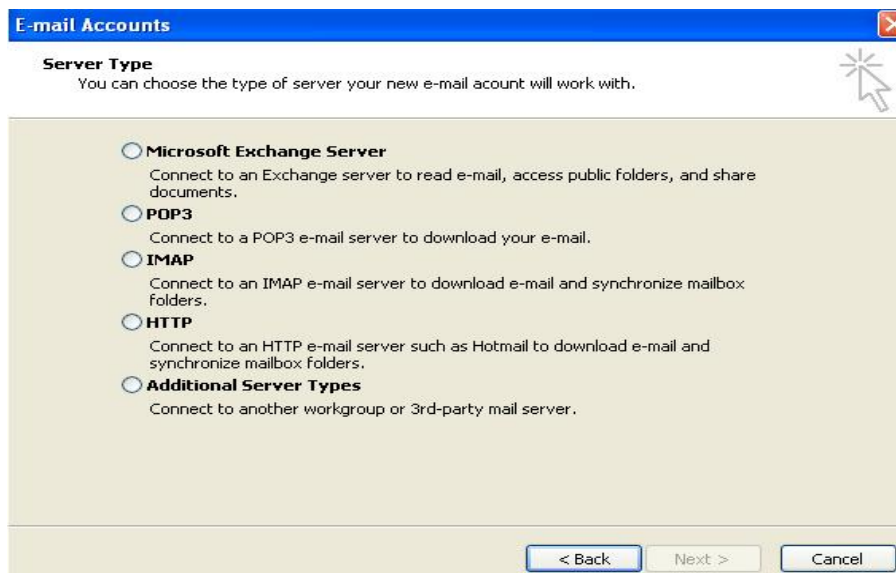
E-mail Accounts

Server Type
You can choose the type of server your new e-mail acount will work with.

Microsoft Exchange Server
Connect to an Exchange server to read e-mail, access public folders, and share documents.

POP3
Connect to a POP3 e-mail server to download your e-mail.

IMAP
Connect to an IMAP e-mail server to download e-mail and synchronize mailbox folders.

HTTP
Connect to an HTTP e-mail server such as Hotmail to download e-mail and synchronize mailbox folders.

Additional Server Types
Connect to another workgroup or 3rd-party mail server.

< Back | Next > | Cancel